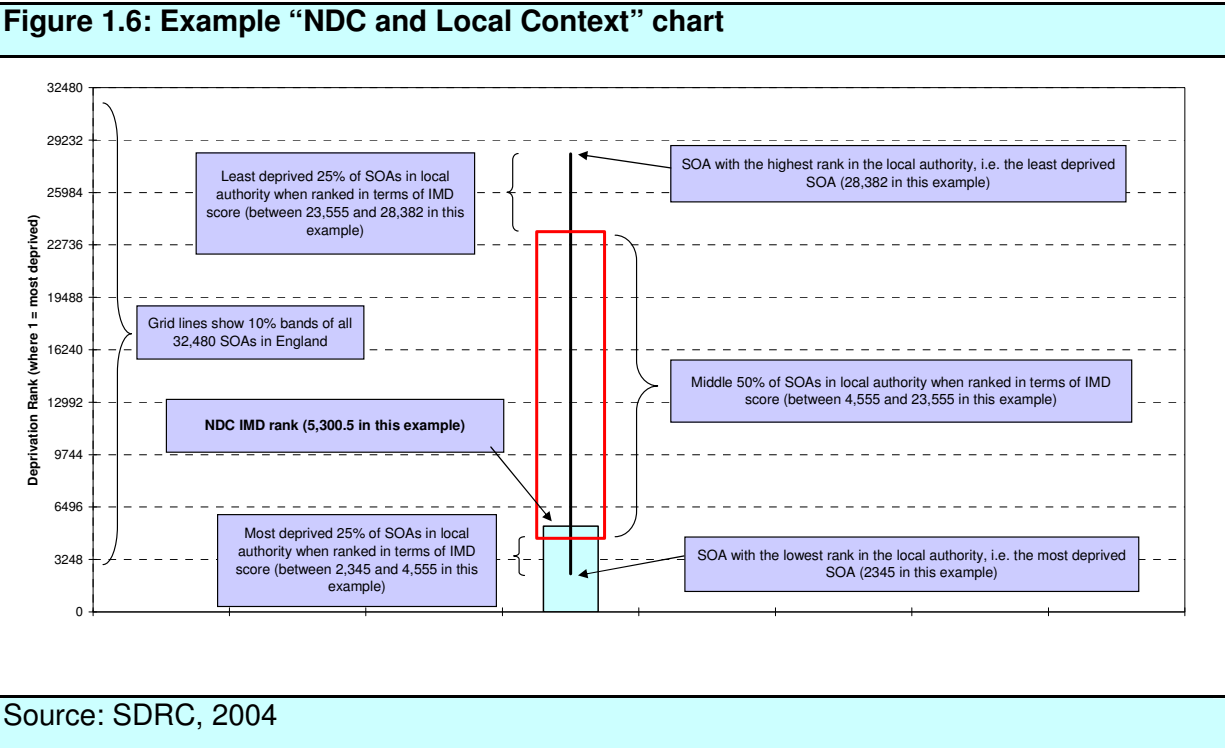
Figure 1.6: Example "NDC and Local Context" chart

32480
29232
25984
22736
19488
16240
12992
9744
6496
3248
0

Deprivation Rank (where 1 = most deprived)

Least deprived 25% of SOAs in local authority when ranked in terms of IMD score (between 23,555 and 28,382 in this example)

SOA with the highest rank in the local authority, i.e. the least deprived SOA (28,382 in this example)

Grid lines show 10% bands of all 32,480 SOAs in England

Middle 50% of SOAs in local authority when ranked in terms of IMD score (between 4,555 and 23,555 in this example)

NDC IMD rank (5,300.5 in this example)

Most deprived 25% of SOAs in local authority when ranked in terms of IMD score (between 2,345 and 4,555 in this example)

SOA with the lowest rank in the local authority, i.e. the most deprived SOA (2345 in this example)

Source: SDRC, 2004